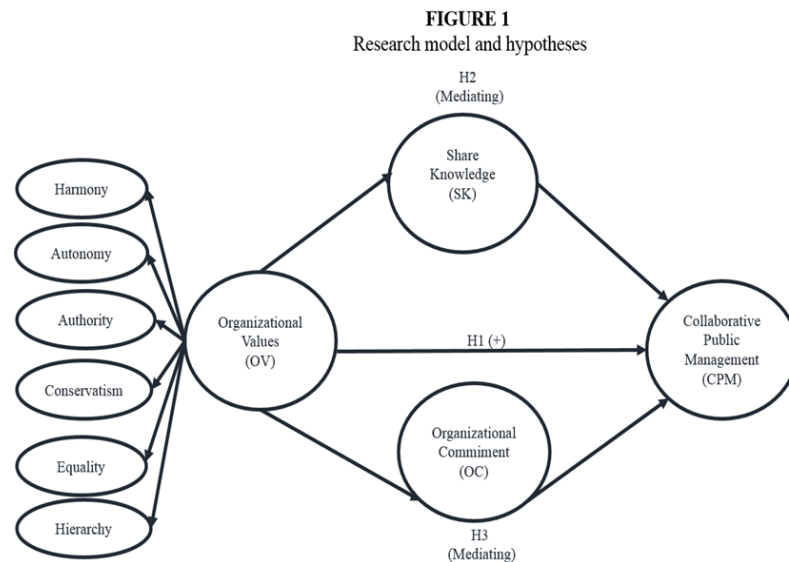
FIGURE 1
Research model and hypotheses

H2
(Mediating)

Harmony

Autonomy

Authority

Conservatism

Equality

Hierarchy

Share Knowledge (SK)

Organizational Values (OV)

H1 (+)

Collaborative Public Management (CPM)

Organizational Commiment (OC)

H3
(Mediating)